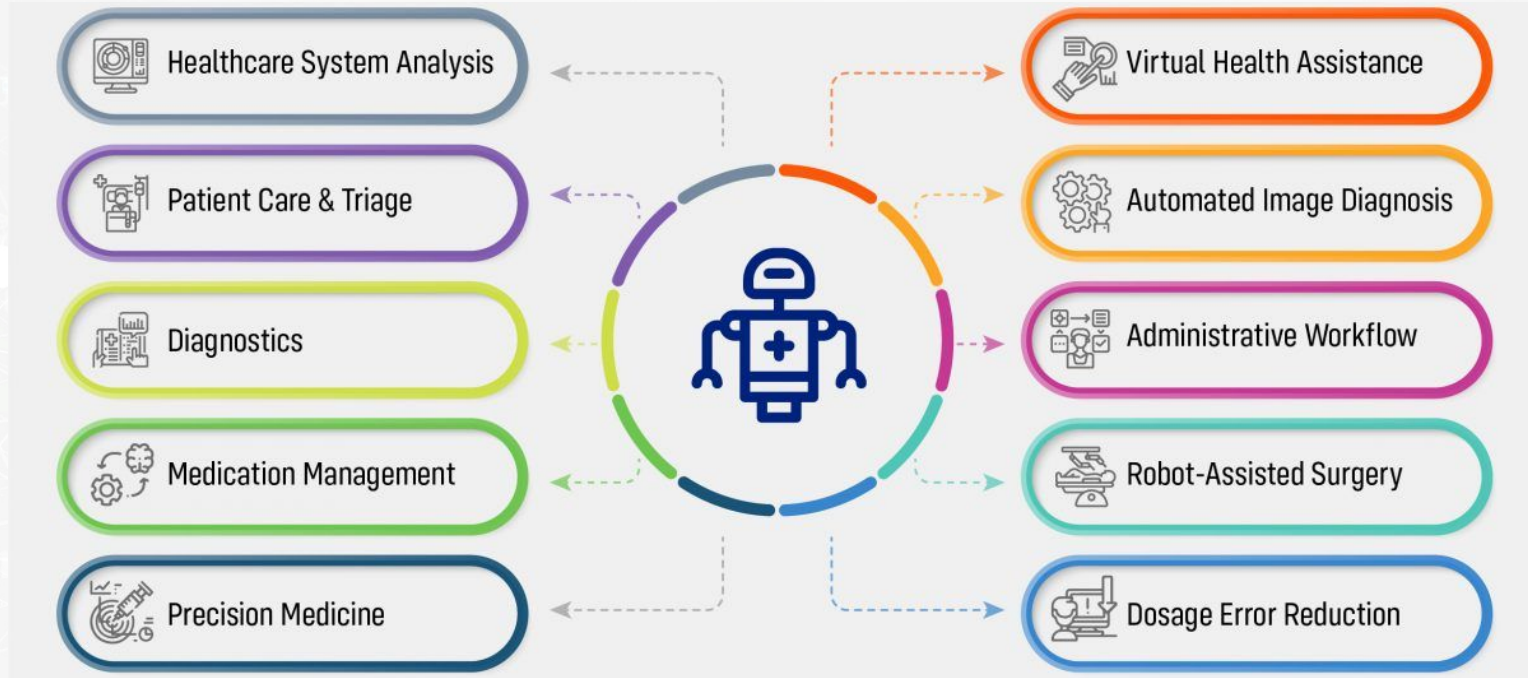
Healthcare System Analysis

Patient Care & Triage

Diagnostics

Medication Management

Precision Medicine

Virtual Health Assistance

Automated Image Diagnosis

Administrative Workflow

Robot-Assisted Surgery

Dosage Error Reduction